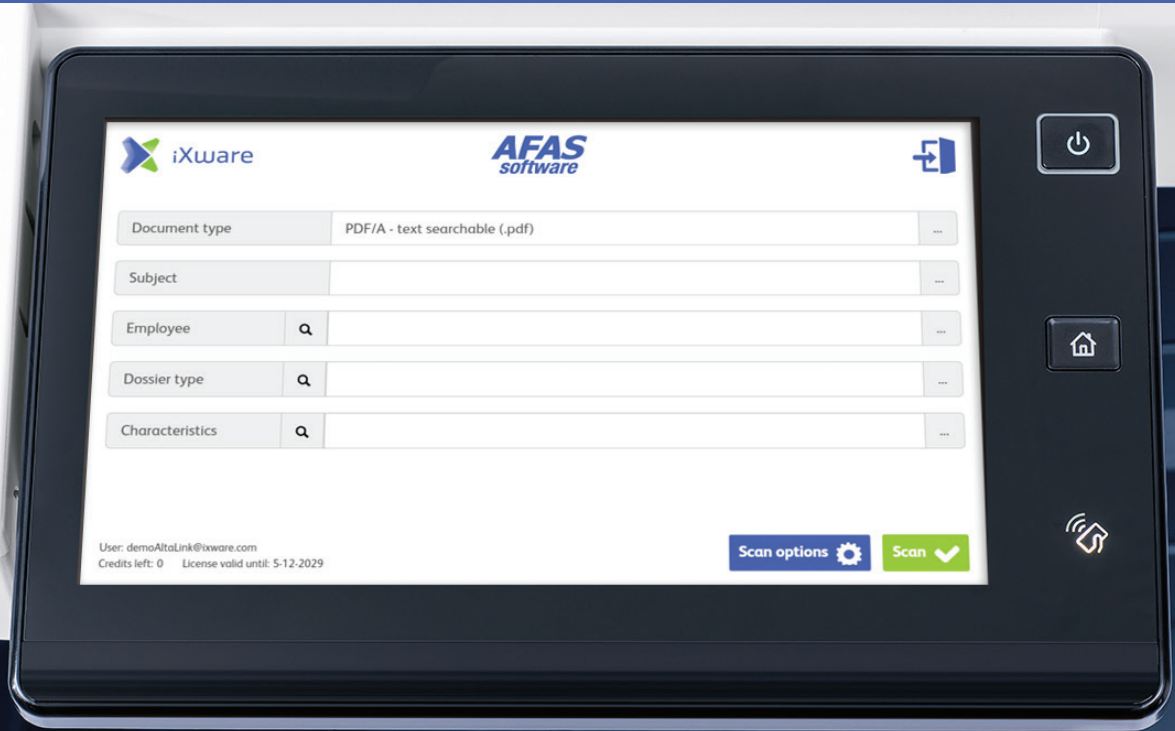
iXware

AFAS software

Document type | PDF/A - text searchable (.pdf) | ...

Subject | ...

Employee | ...

Dossier type | ...

Characteristics | ...

User: demoAltaLink@ixware.com
Credits left: 0 License valid until: 5-12-2029

Scan options

Scan